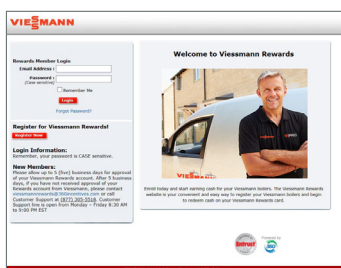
VIESMANN

Rewards Member Login

Email Address :

Password : (Case sensitive)

Remember Me

Login

Forgot Password?

Register for Viessmann Rewards!

Register Now

Login Information:

Remember, your password is CASE sensitive.

New Members:

Please allow up to 5 (five) business days for approval of your Viessmann Rewards account. After 5 business days, if you have not received approval of your Rewards account from Viessmann, please contact viessmannrewards@360incentives.com or call Customer Support at (877) 305-5518. Customer Support line is open from Monday – Friday 8:30 AM to 9:00 PM EST

Welcome to Viessmann Rewards

Enroll today and start earning cash for your Viessmann boilers. The Viessmann Rewards website is your convenient and easy way to register your Viessmann boilers and begin to redeem cash on your Viessmann Rewards card.

Powered by

360